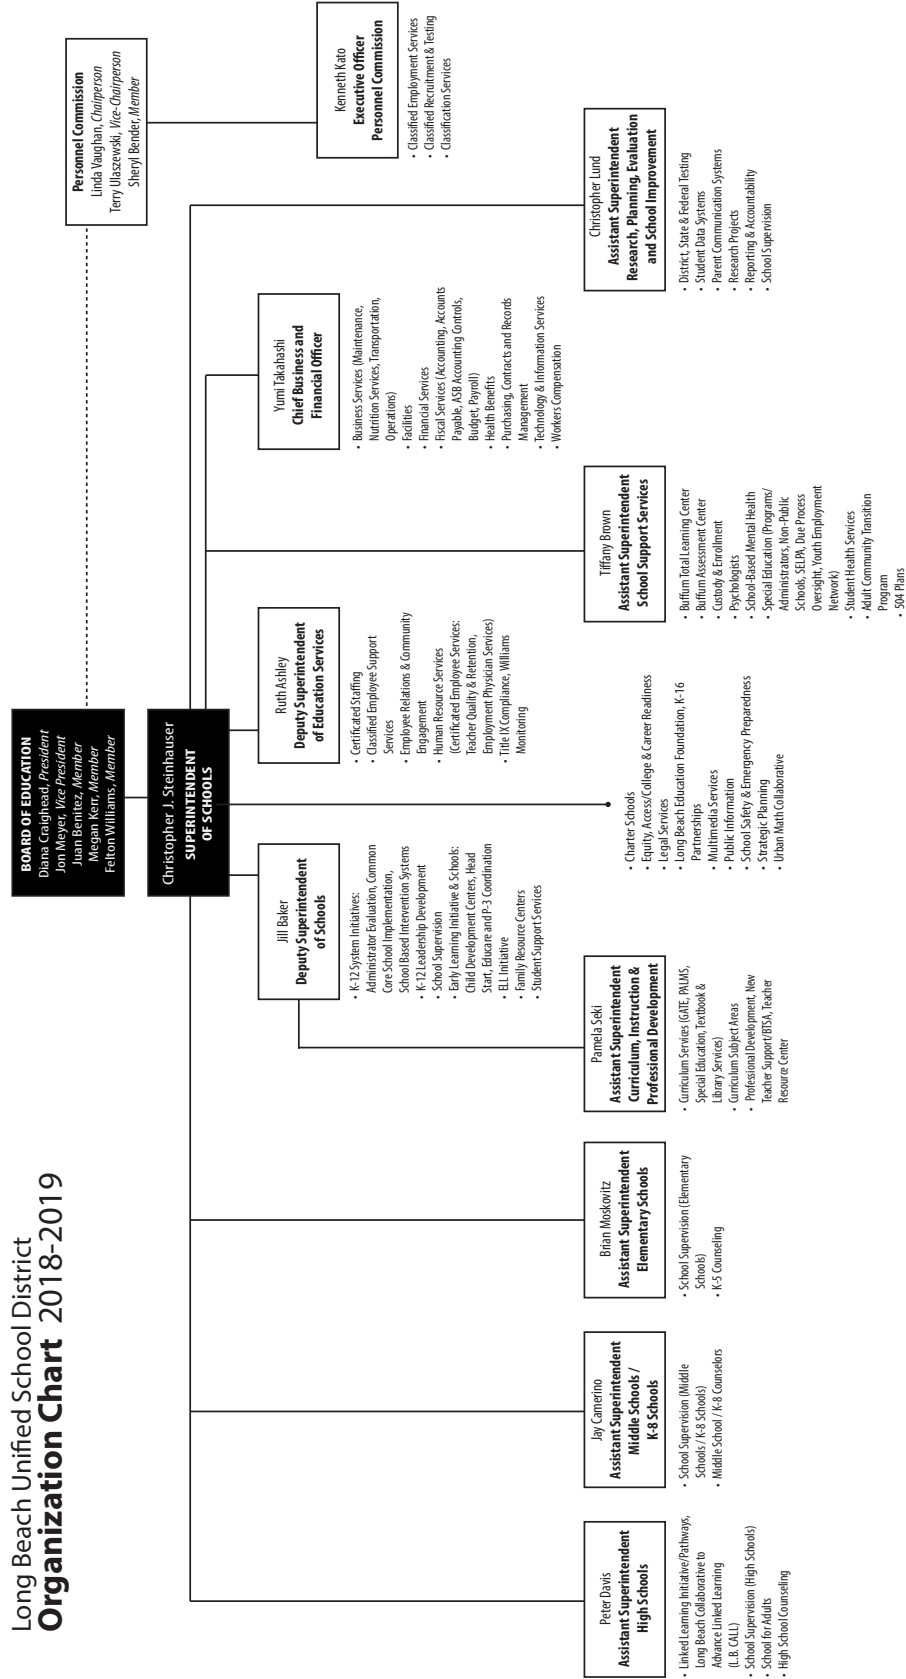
Long Beach Unified School District
**Organization Chart** 2018-2019

**BOARD OF EDUCATION**
Diana Craighead, *President*
Jon Meyer, *Vice President*
Juan Benitez, *Member*
Megan Kerr, *Member*
Felton Williams, *Member*

**Personnel Commission**
Linda Vaughan, *Chairperson*
Terry Ulaszewski, *Vice-Chairperson*
Sheryl Bender, *Member*

Kenneth Kato
**Executive Officer Personnel Commission**
• Classified Employment Services
• Classified Recruitment & Testing
• Classification Services

Christopher J. Steinhauser
**SUPERINTENDENT OF SCHOOLS**

• Charter Schools
• Equity, Access/College & Career Readiness
• Legal Services
• Long Beach Education Foundation, K-16 Partnerships
• Multimedia Services
• Public Information
• School Safety & Emergency Preparedness
• Strategic Planning
• Urban Math Collaborative

Jill Baker
**Deputy Superintendent of Schools**
• K-12 System Initiatives: Administrator Evaluation, Common Core School Implementation, School Based Intervention Systems
• K-12 Leadership Development
• School Supervision
• Early Learning Initiative & Schools: Child Development Centers, Head Start, Educare and P-3 Coordination
• ELL Initiative
• Family Resource Centers
• Student Support Services

Ruth Ashley
**Deputy Superintendent of Education Services**
• Certificated Staffing
• Classified Employee Support Services
• Employee Relations & Community Engagement
• Human Resource Services (Certificated Employee Services: Teacher Quality & Retention, Employment Physician Services)
• Title IX Compliance, Williams Monitoring

Yumi Takahashi
**Chief Business and Financial Officer**
• Business Services (Maintenance, Nutrition Services, Transportation, Operations)
• Facilities
• Financial Services
• Fiscal Services (Accounting, Accounts Payable, ASB Accounting Controls, Budget, Payroll)
• Health Benefits
• Purchasing, Contracts and Records Management
• Technology & Information Services
• Workers Compensation

Christopher Lund
**Assistant Superintendent Research, Planning, Evaluation and School Improvement**
• District, State & Federal Testing
• Student Data Systems
• Parent Communication Systems
• Research Projects
• Reporting & Accountability
• School Supervision

Peter Davis
**Assistant Superintendent High Schools**
• Linked Learning Initiative/Pathways, Long Beach Collaborative to Advance Linked Learning (L.B. CALL)
• School Supervision (High Schools)
• School for Adults
• High School Counseling

Jay Camerino
**Assistant Superintendent Middle Schools / K-8 Schools**
• School Supervision (Middle Schools / K-8 Schools)
• Middle School / K-8 Counselors

Brian Moskovitz
**Assistant Superintendent Elementary Schools**
• School Supervision (Elementary Schools)
• K-5 Counseling

Pamela Seki
**Assistant Superintendent Curriculum, Instruction & Professional Development**
• Curriculum Services (GATE, PALMS, Special Education, Textbook & Library Services)
• Curriculum Subject Areas
• Professional Development, New Teacher Support/BTSA, Teacher Resource Center

Tiffany Brown
**Assistant Superintendent School Support Services**
• Buffum Total Learning Center
• Buffum Assessment Center
• Custody & Enrollment
• Psychologists
• School-Based Mental Health
• Special Education (Programs/ Administrators, Non-Public Schools, SELPA, Due Process Oversight, Youth Employment Network)
• Student Health Services
• Adult Community Transition Program
• 504 Plans